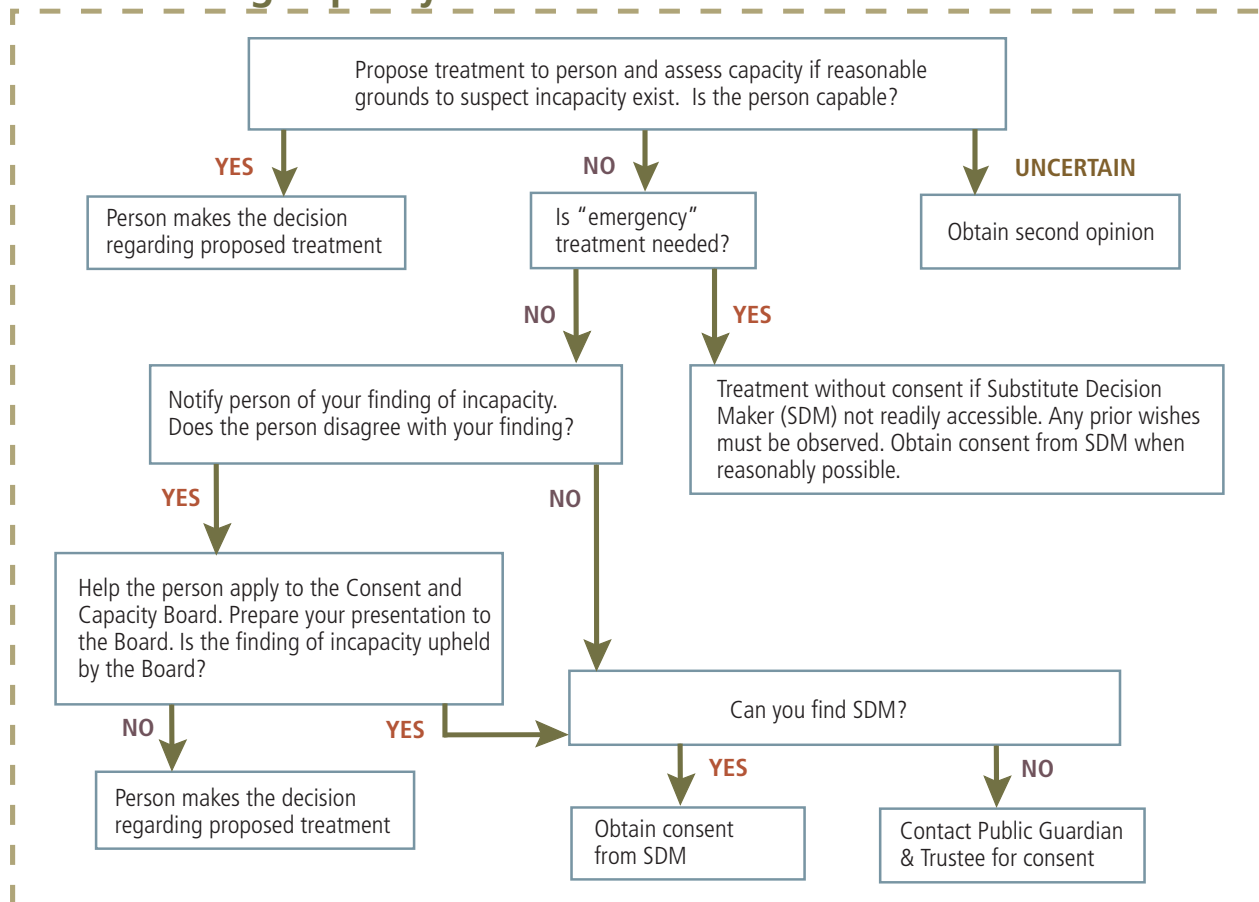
Propose treatment to person and assess capacity if reasonable grounds to suspect incapacity exist. Is the person capable?

YES

Person makes the decision regarding proposed treatment

NO

Is "emergency" treatment needed?

UNCERTAIN

Obtain second opinion

NO

YES

Notify person of your finding of incapacity. Does the person disagree with your finding?

Treatment without consent if Substitute Decision Maker (SDM) not readily accessible. Any prior wishes must be observed. Obtain consent from SDM when reasonably possible.

YES

NO

Help the person apply to the Consent and Capacity Board. Prepare your presentation to the Board. Is the finding of incapacity upheld by the Board?

NO

YES

Can you find SDM?

Person makes the decision regarding proposed treatment

YES

NO

Obtain consent from SDM

Contact Public Guardian & Trustee for consent